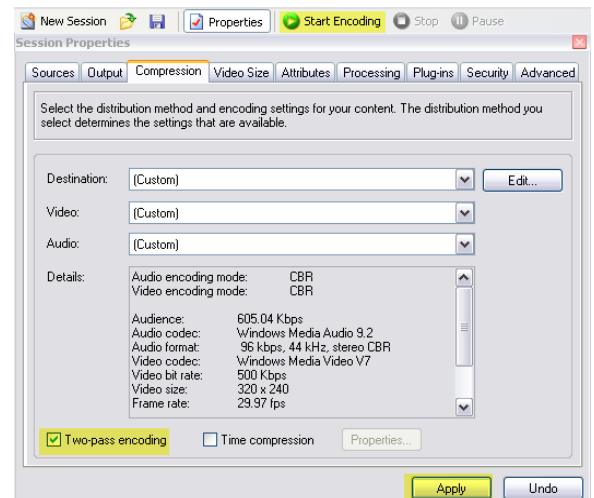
New Session Properties Start Encoding Stop Pause

Session Properties

Sources Output Compression Video Size Attributes Processing Plug-ins Security Advanced

Select the distribution method and encoding settings for your content. The distribution method you select determines the settings that are available.

Destination: (Custom) Edit...

Video: (Custom)

Audio: (Custom)

Details:

| | |
|---|---|
| Audio encoding mode: | CBR |
| Video encoding mode: | CBR |
| Audience: | 605.04 Kbps |
| Audio codec: | Windows Media Audio 9.2 |
| Audio format: | 96 kbps, 44 kHz, stereo CBR |
| Video codec: | Windows Media Video V7 |
| Video bit rate: | 500 Kbps |
| Video size: | 320 x 240 |
| Frame rate: | 29.97 fps |

Two-pass encoding Time compression Properties...

Apply Undo